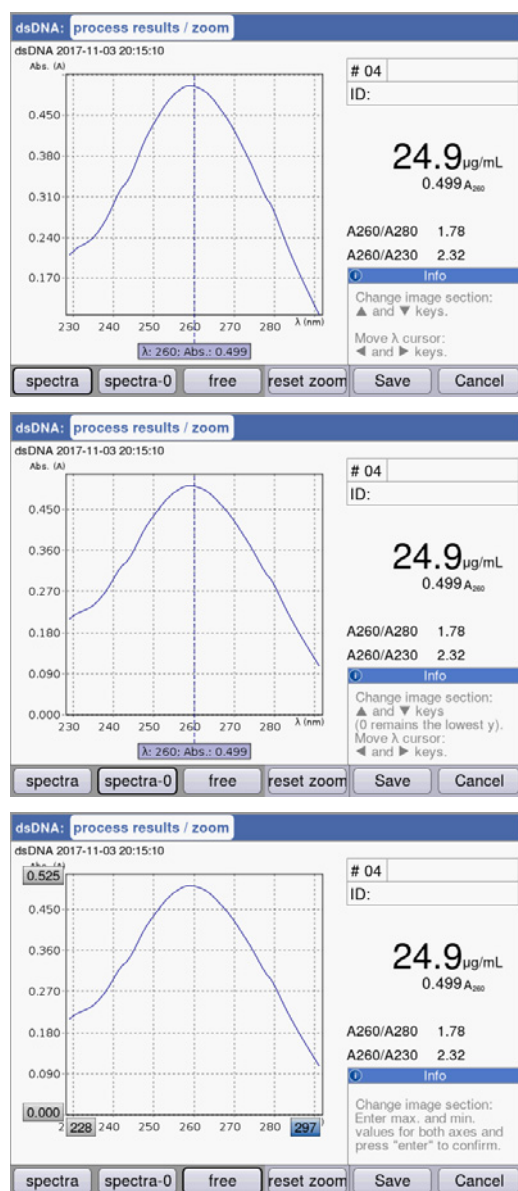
dsDNA: process results / zoom
dsDNA 2017-11-03 20:15:10
Abs. (A)
0.450
0.380
0.310
0.240
0.170
230 240 250 260 270 280 λ (nm)
λ: 260: Abs.: 0.499

# 04
ID:
24.9 µg/mL
0.499 A260
A260/A280 1.78
A260/A230 2.32
Info
Change image section: ▲ and ▼ keys.
Move λ cursor: ◀ and ▶ keys.

spectra | spectra-0 | free | reset zoom | Save | Cancel

dsDNA: process results / zoom
dsDNA 2017-11-03 20:15:10
Abs. (A)
0.450
0.360
0.270
0.180
0.090
0.000
230 240 250 260 270 280 λ (nm)
λ: 260: Abs.: 0.499

# 04
ID:
24.9 µg/mL
0.499 A260
A260/A280 1.78
A260/A230 2.32
Info
Change image section: ▲ and ▼ keys (0 remains the lowest y).
Move λ cursor: ◀ and ▶ keys.

spectra | spectra-0 | free | reset zoom | Save | Cancel

dsDNA: process results / zoom
dsDNA 2017-11-03 20:15:10
0.525
0.450
0.360
0.270
0.180
0.090
0.000
228 240 250 260 270 280 297

# 04
ID:
24.9 µg/mL
0.499 A260
A260/A280 1.78
A260/A230 2.32
Info
Change image section: Enter max. and min. values for both axes and press "enter" to confirm.

spectra | spectra-0 | free | reset zoom | Save | Cancel